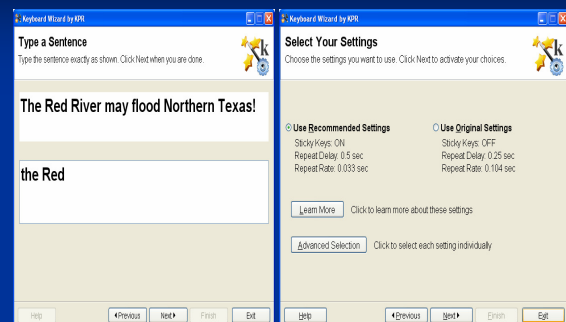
Keyboard Wizard by KPR

Type a Sentence

Type the sentence exactly as shown. Click Next when you are done.

The Red River may flood Northern Texas!

the Red

Help

◂Previous

Next▸

Finish

Exit

Keyboard Wizard by KPR

Select Your Settings

Choose the settings you want to use. Click Next to activate your choices.

Use Recommended Settings

Sticky Keys: ON

Repeat Delay: 0.5 sec

Repeat Rate: 0.033 sec

Use Original Settings

Sticky Keys: OFF

Repeat Delay: 0.25 sec

Repeat Rate: 0.104 sec

Learn More

Click to learn more about these settings

Advanced Selection

Click to select each setting individually

Help

◂Previous

Next▸

Finish

Exit